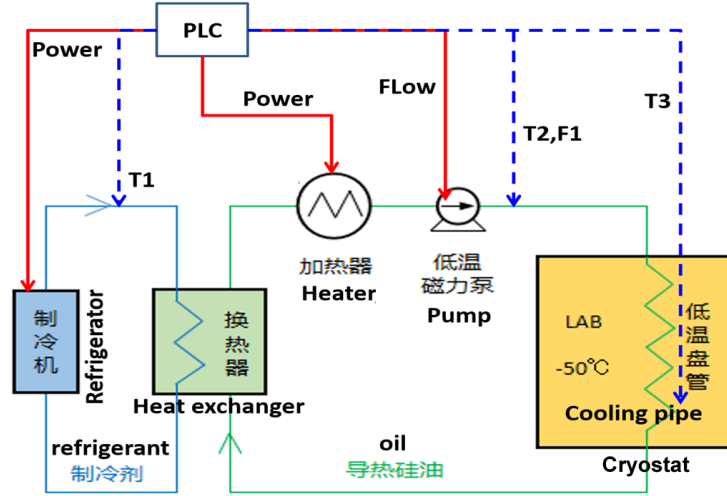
PLC

Power

Power

FLow

T3

T2,F1

T1

加热器
Heater

低温
磁力泵
Pump

制
冷
机

Refrigerator

换
热
器

Heat exchanger

LAB

-50℃

低
温
盘
管

Cooling pipe

refrigerant
制冷剂

oil
导热硅油

Cryostat